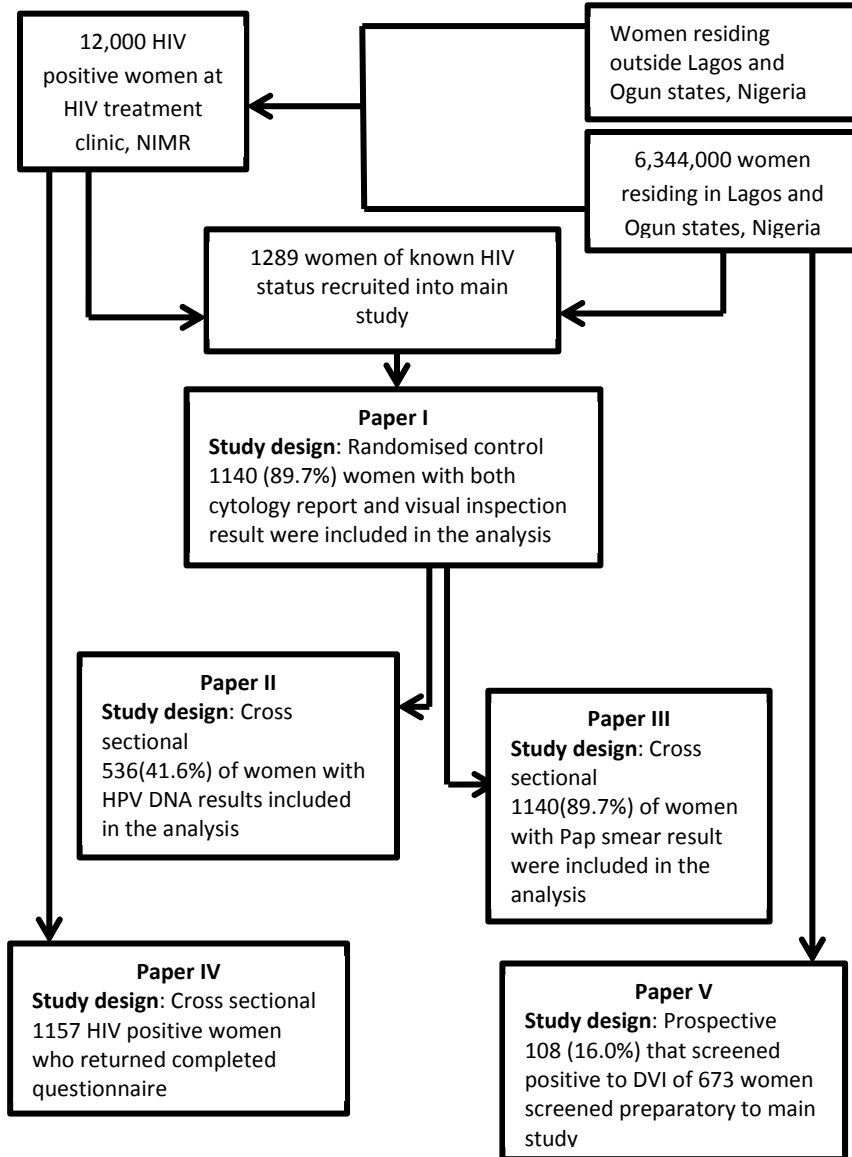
12,000 HIV positive women at HIV treatment clinic, NIMR

Women residing outside Lagos and Ogun states, Nigeria

6,344,000 women residing in Lagos and Ogun states, Nigeria

1289 women of known HIV status recruited into main study

**Paper I**
**Study design**: Randomised control
1140 (89.7%) women with both cytology report and visual inspection result were included in the analysis

**Paper II**
**Study design**: Cross sectional
536(41.6%) of women with HPV DNA results included in the analysis

**Paper III**
**Study design**: Cross sectional
1140(89.7%) of women with Pap smear result were included in the analysis

**Paper IV**
**Study design**: Cross sectional
1157 HIV positive women who returned completed questionnaire

**Paper V**
**Study design**: Prospective
108 (16.0%) that screened positive to DVI of 673 women screened preparatory to main study